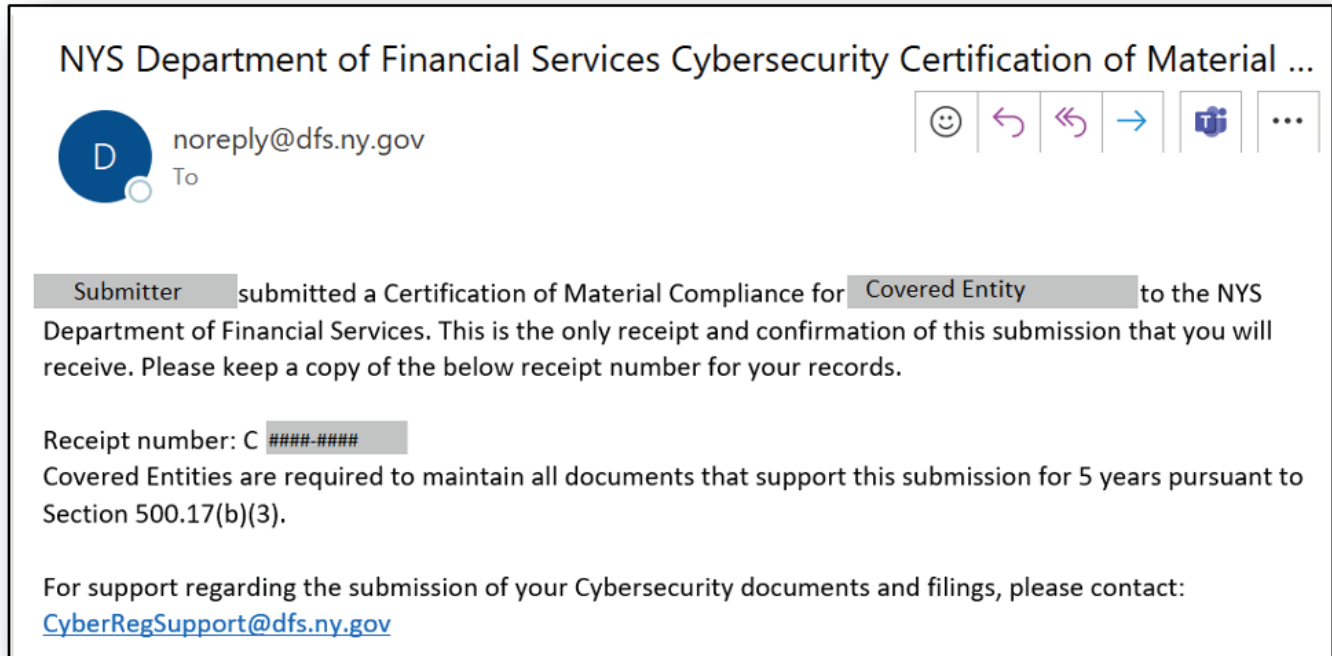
NYS Department of Financial Services Cybersecurity Certification of Material ...

D

noreply@dfs.ny.gov
To

Submitter submitted a Certification of Material Compliance for Covered Entity to the NYS Department of Financial Services. This is the only receipt and confirmation of this submission that you will receive. Please keep a copy of the below receipt number for your records.

Receipt number: C ####-####
Covered Entities are required to maintain all documents that support this submission for 5 years pursuant to Section 500.17(b)(3).

For support regarding the submission of your Cybersecurity documents and filings, please contact: CyberRegSupport@dfs.ny.gov